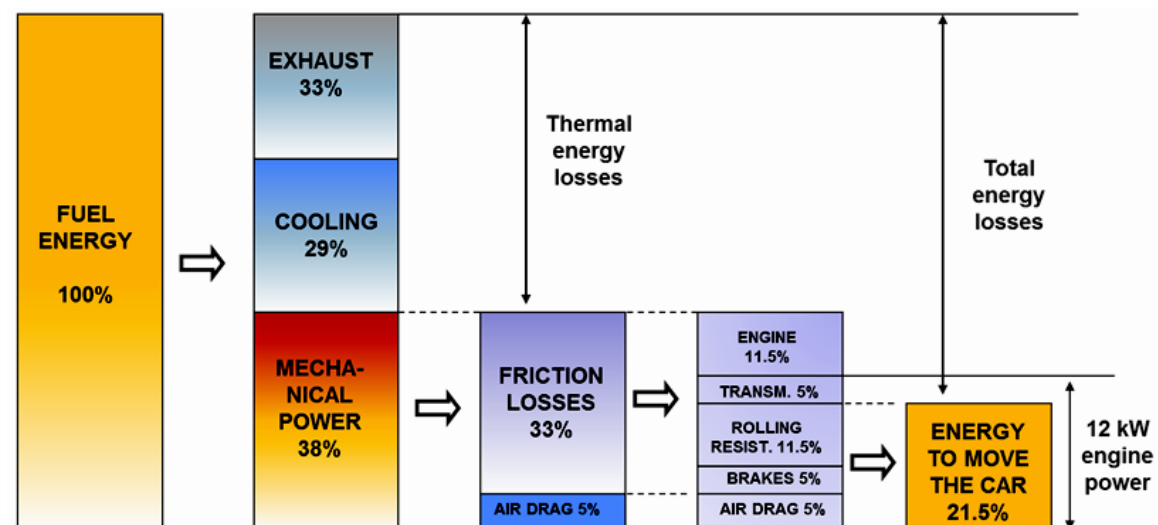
FUEL ENERGY

100%

EXHAUST 33%

COOLING 29%

MECHANICAL POWER 38%

Thermal energy losses

FRICTION LOSSES 33%

AIR DRAG 5%

ENGINE 11.5%

TRANSM. 5%

ROLLING RESIST. 11.5%

BRAKES 5%

AIR DRAG 5%

Total energy losses

ENERGY TO MOVE THE CAR 21.5%

12 kW engine power